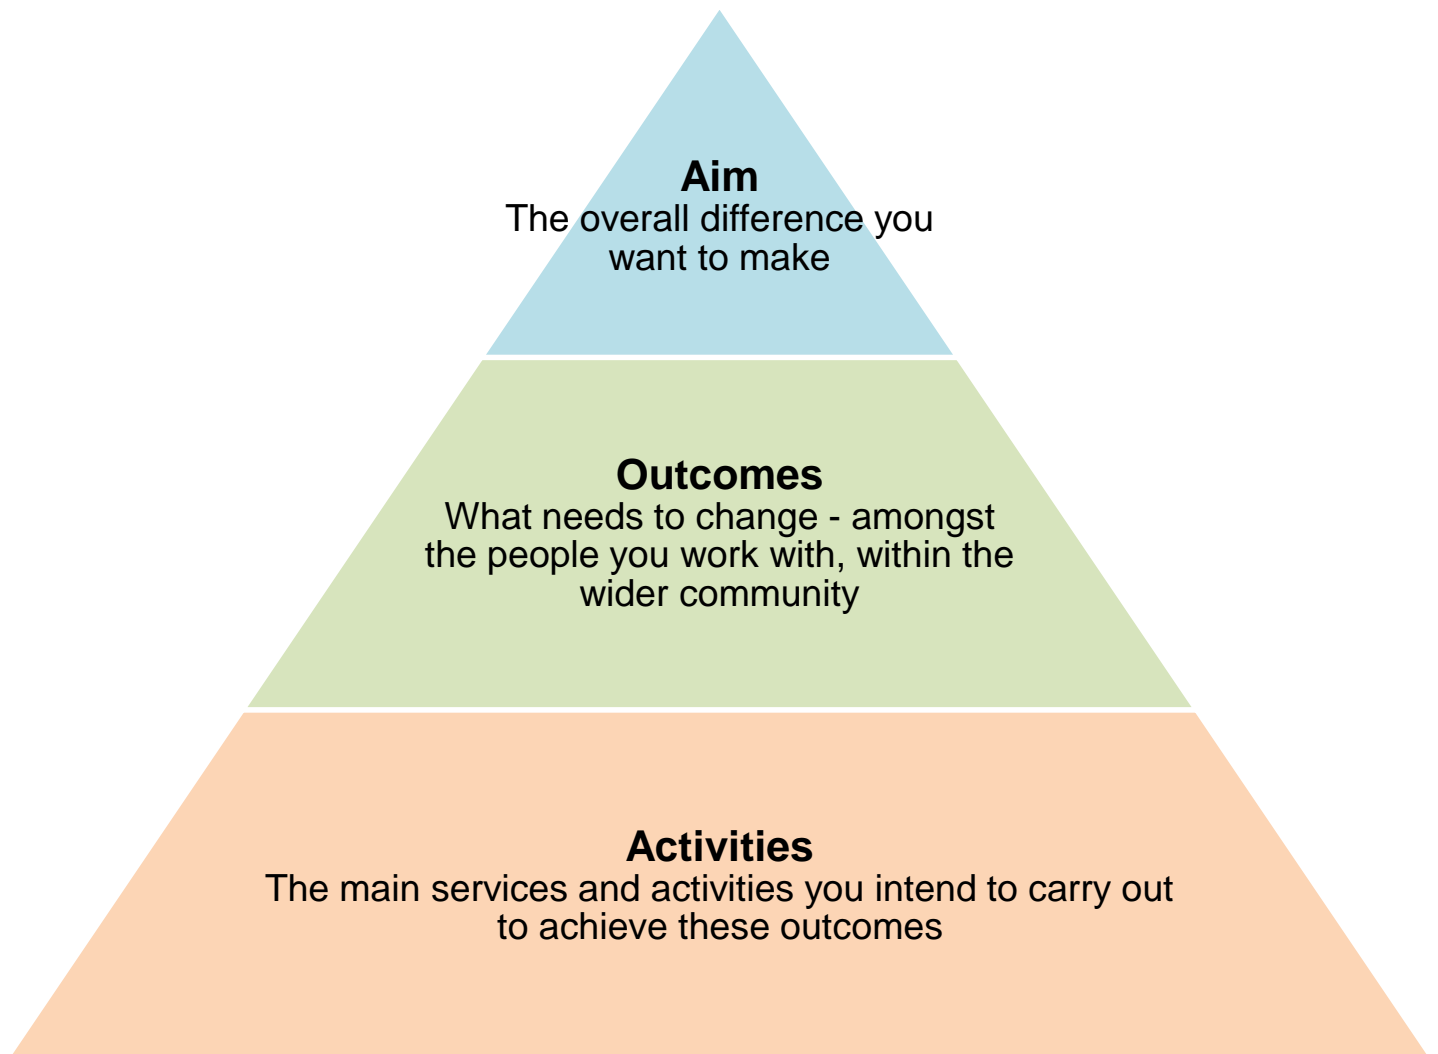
Aim
The overall difference you want to make

Outcomes
What needs to change - amongst the people you work with, within the wider community

Activities
The main services and activities you intend to carry out to achieve these outcomes